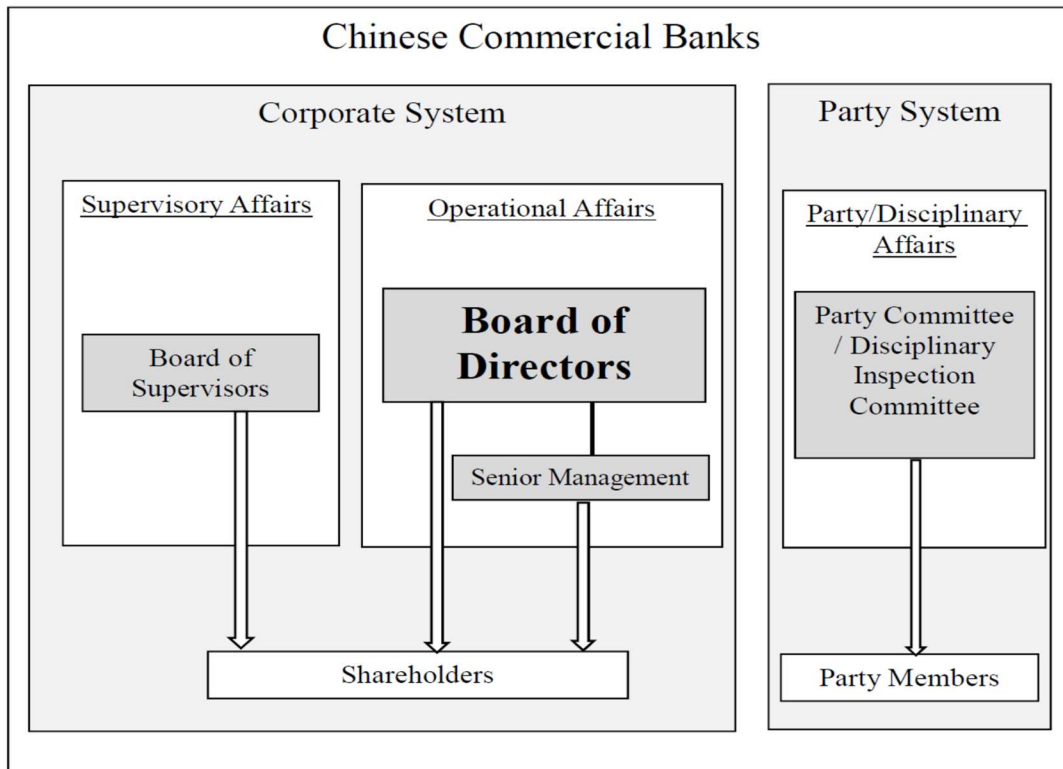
Chinese Commercial Banks

Corporate System

Supervisory Affairs

Board of Supervisors

Operational Affairs

Board of Directors

Senior Management

Shareholders

Party System

Party/Disciplinary Affairs

Party Committee / Disciplinary Inspection Committee

Party Members